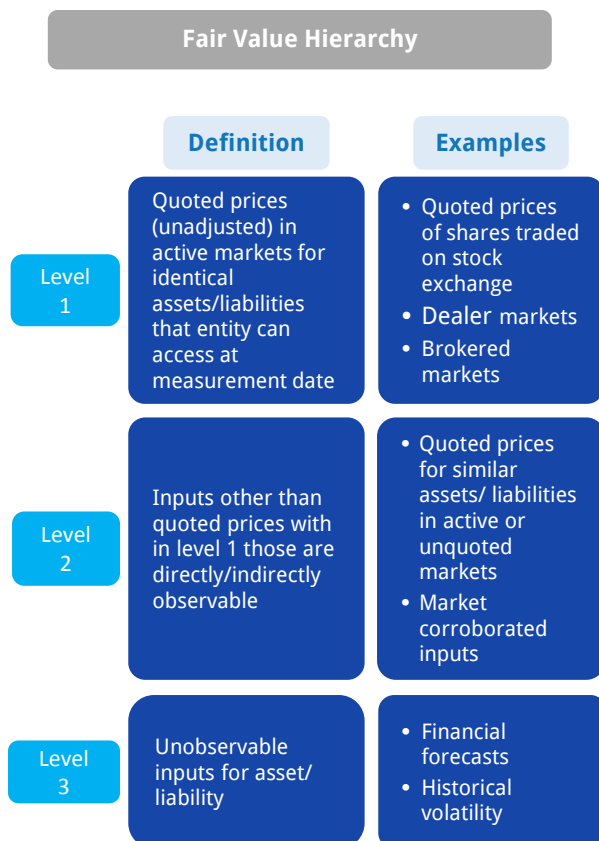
Fair Value Hierarchy

Definition

Examples

Level 1

Quoted prices (unadjusted) in active markets for identical assets/liabilities that entity can access at measurement date

- Quoted prices of shares traded on stock exchange
- Dealer markets
- Brokered markets

Level 2

Inputs other than quoted prices with in level 1 those are directly/indirectly observable

- Quoted prices for similar assets/ liabilities in active or unquoted markets
- Market corroborated inputs

Level 3

Unobservable inputs for asset/ liability

- Financial forecasts
- Historical volatility